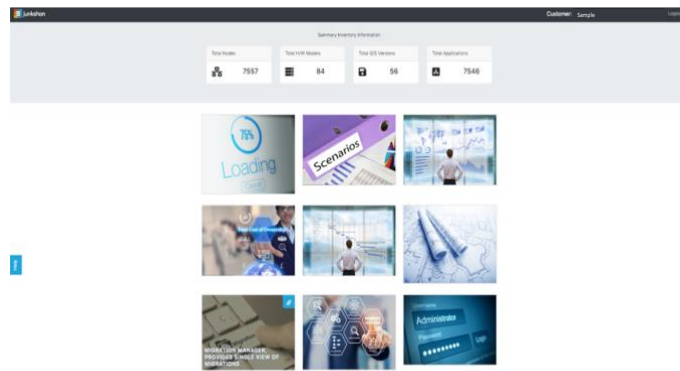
Junkshon

Customer: Sample

Logo

Summary Inventory Information

Total Nodes
7557

Total H/W Models
84

Total O/S Versions
56

Total Applications
7546

75%
Loading

Scenarios

Total Cost of Ownership

MIGRATION MANAGER PROVIDES SINGLE VIEW OF MIGRATIONS

Administrator
Password
Login